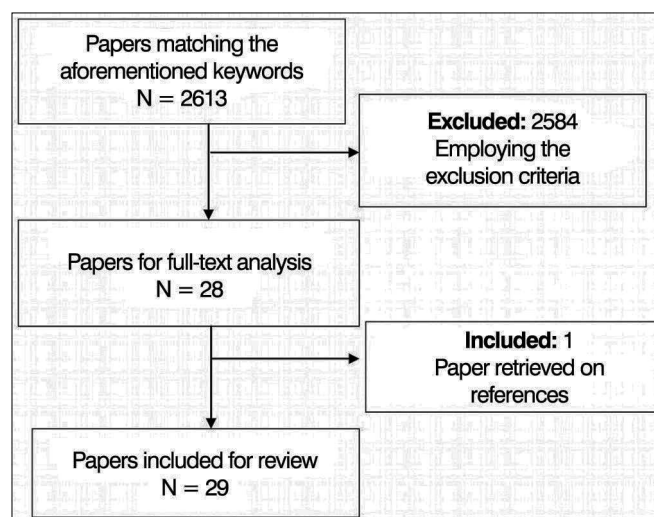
Papers matching the aforementioned keywords
N = 2613

**Excluded:** 2584
Employing the exclusion criteria

Papers for full-text analysis
N = 28

**Included:** 1
Paper retrieved on references

Papers included for review
N = 29